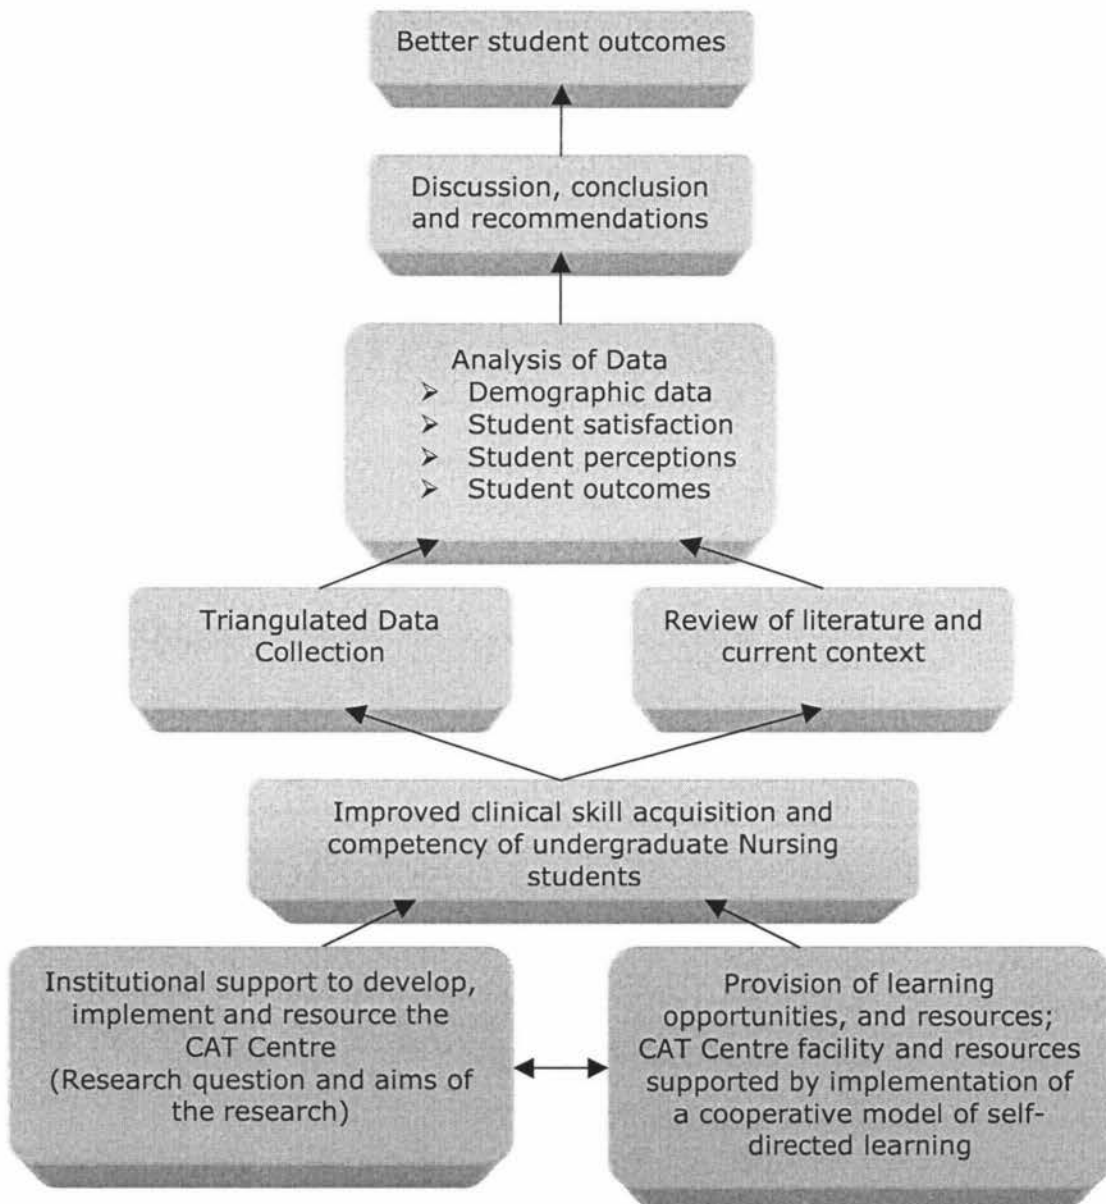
Better student outcomes

Discussion, conclusion and recommendations

Analysis of Data
➢ Demographic data
➢ Student satisfaction
➢ Student perceptions
➢ Student outcomes

Triangulated Data Collection

Review of literature and current context

Improved clinical skill acquisition and competency of undergraduate Nursing students

Institutional support to develop, implement and resource the CAT Centre (Research question and aims of the research)

Provision of learning opportunities, and resources; CAT Centre facility and resources supported by implementation of a cooperative model of self-directed learning